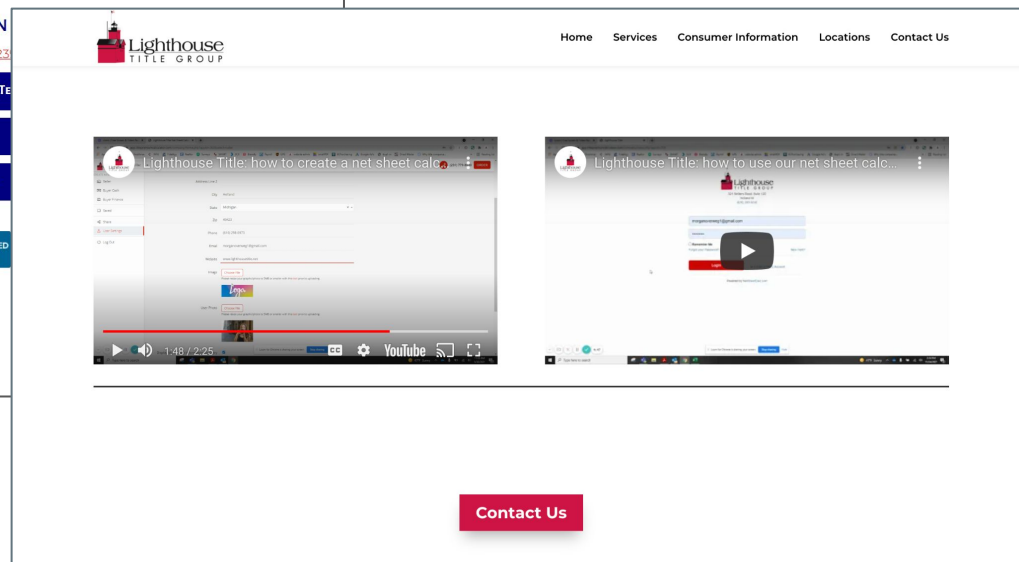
Lighthouse
TITLE GROUP

Home Services Consumer Information Locations Contact Us

Lighthouse Title: how to create a net sheet calc...

1:48 / 2:25

YouTube

Lighthouse Title: how to use our net sheet calc...

Contact Us